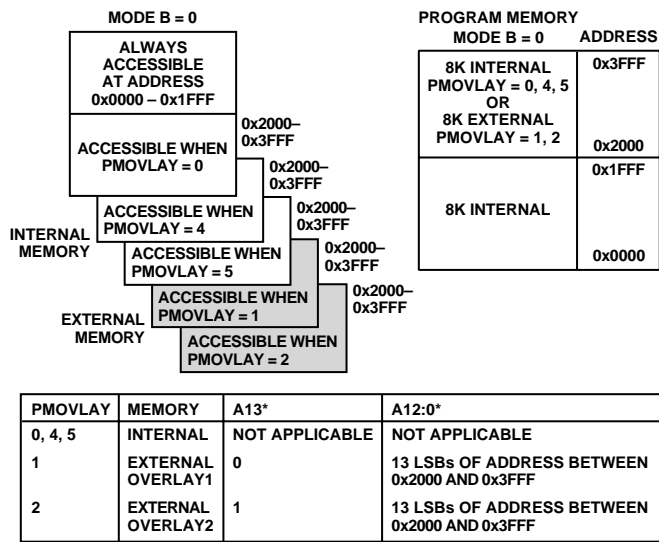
MODE B = 0

ALWAYS ACCESSIBLE AT ADDRESS 0x0000 – 0x1FFF

ACCESSIBLE WHEN PMOVLAY = 0

0x2000– 0x3FFF

0x2000– 0x3FFF

ACCESSIBLE WHEN PMOVLAY = 4

0x2000– 0x3FFF

INTERNAL MEMORY

ACCESSIBLE WHEN PMOVLAY = 5

0x2000– 0x3FFF

0x2000– 0x3FFF

ACCESSIBLE WHEN PMOVLAY = 1

EXTERNAL MEMORY

ACCESSIBLE WHEN PMOVLAY = 2

PROGRAM MEMORY
MODE B = 0

ADDRESS

8K INTERNAL PMOVLAY = 0, 4, 5 OR 8K EXTERNAL PMOVLAY = 1, 2

0x3FFF

0x2000

0x1FFF

8K INTERNAL

0x0000

| PMOVLAY | MEMORY | A13* | A12:0* |
|---|---|---|---|
| 0, 4, 5 | INTERNAL | NOT APPLICABLE | NOT APPLICABLE |
| 1 | EXTERNAL OVERLAY1 | 0 | 13 LSBs OF ADDRESS BETWEEN 0x2000 AND 0x3FFF |
| 2 | EXTERNAL OVERLAY2 | 1 | 13 LSBs OF ADDRESS BETWEEN 0x2000 AND 0x3FFF |